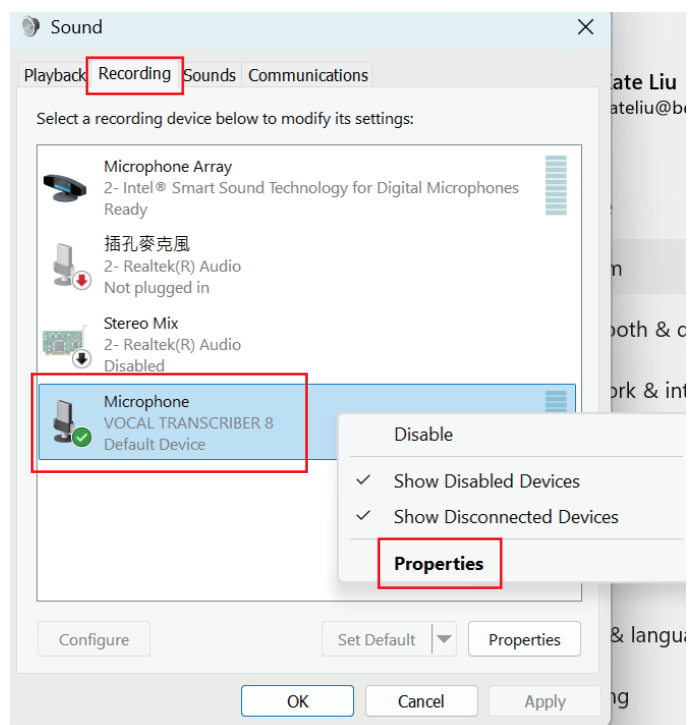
Sound

Playback Recording Sounds Communications

Select a recording device below to modify its settings:

Microphone Array
2- Intel® Smart Sound Technology for Digital Microphones
Ready

插孔麥克風
2- Realtek(R) Audio
Not plugged in

Stereo Mix
2- Realtek(R) Audio
Disabled

Microphone
VOCAL TRANSCRIBER 8
Default Device

Disable
Show Disabled Devices
Show Disconnected Devices
Properties

Configure
Set Default
Properties

OK
Cancel
Apply

ate Liu
ateliu@bo
e
m
ooth & c
ork & int
& langua
ng